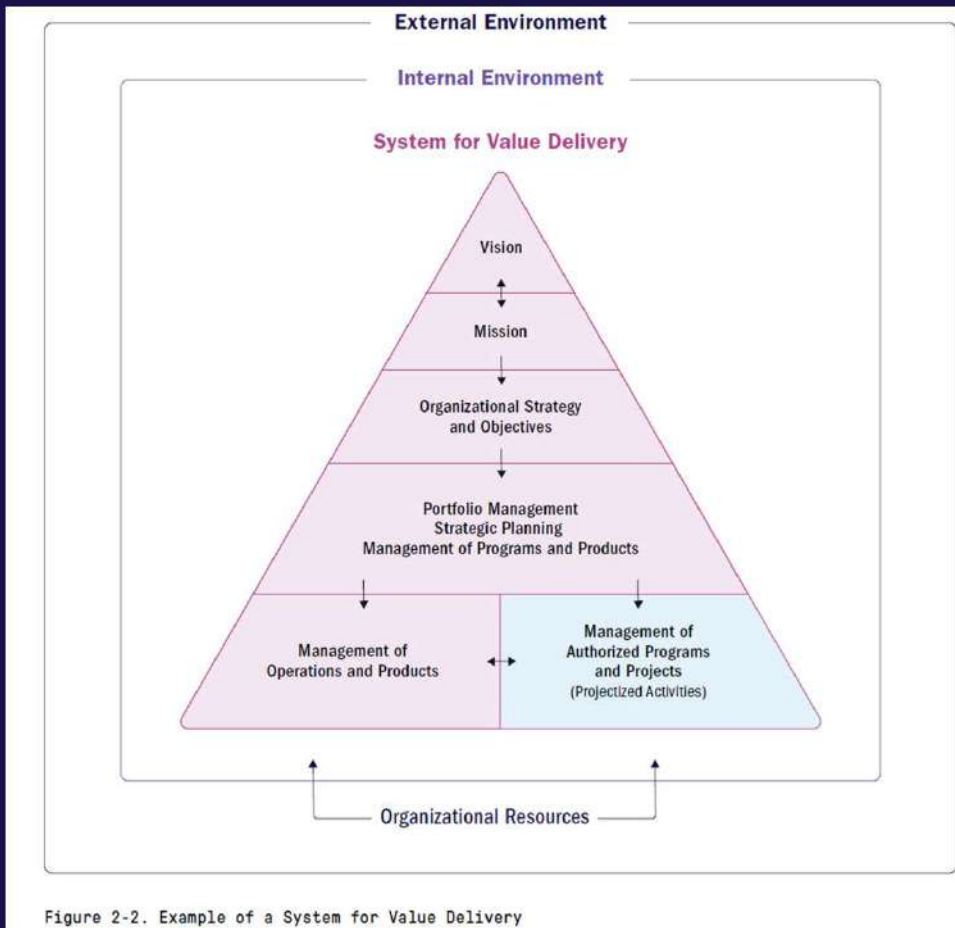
External Environment

Internal Environment

System for Value Delivery

Vision

Mission

Organizational Strategy and Objectives

Portfolio Management
Strategic Planning
Management of Programs and Products

Management of Operations and Products

Management of Authorized Programs and Projects
(Projectized Activities)

Organizational Resources

Figure 2-2. Example of a System for Value Delivery